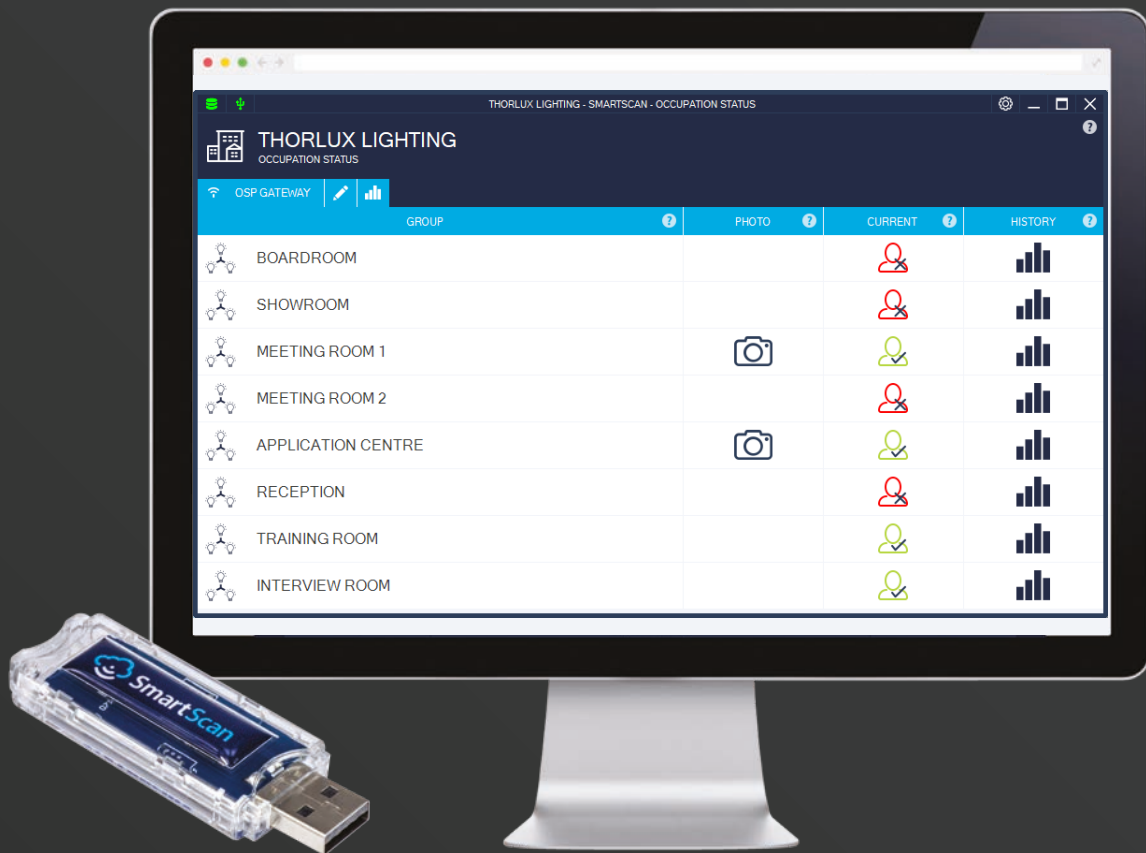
THORLUX LIGHTING - SMARTSCAN - OCCUPATION STATUS

THORLUX LIGHTING
OCCUPATION STATUS

OSP GATEWAY

| GROUP | PHOTO | CURRENT | HISTORY |
|---|---|---|---|
| BOARDROOM | | | |
| SHOWROOM | | | |
| MEETING ROOM 1 | | | |
| MEETING ROOM 2 | | | |
| APPLICATION CENTRE | | | |
| RECEPTION | | | |
| TRAINING ROOM | | | |
| INTERVIEW ROOM | | | |

SmartScan